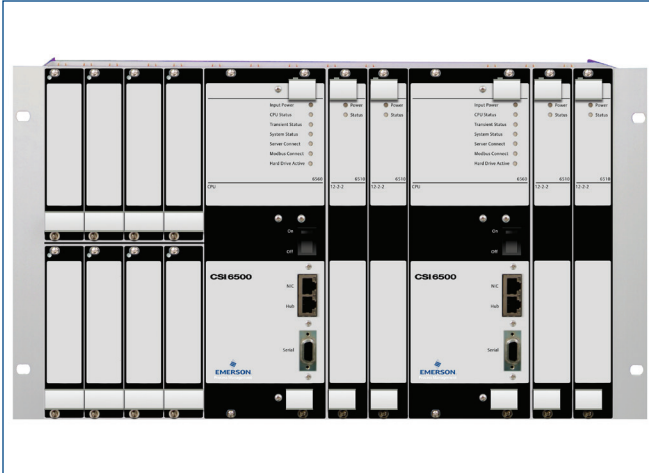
Input Power
CPU Status
Transient Status
System Status
Server Connect
Modbus Connect
Hard Drive Active
6560
CPU

Power
Status
6510
12-2-2

Power
Status
6510
12-2-2

On
Off

CSI 6500
NIC
Hub
Serial
EMERSON

Input Power
CPU Status
Transient Status
System Status
Server Connect
Modbus Connect
Hard Drive Active
6560
CPU

Power
Status
6510
12-2-2

Power
Status
6510
12-2-2

On
Off

CSI 6500
NIC
Hub
Serial
EMERSON